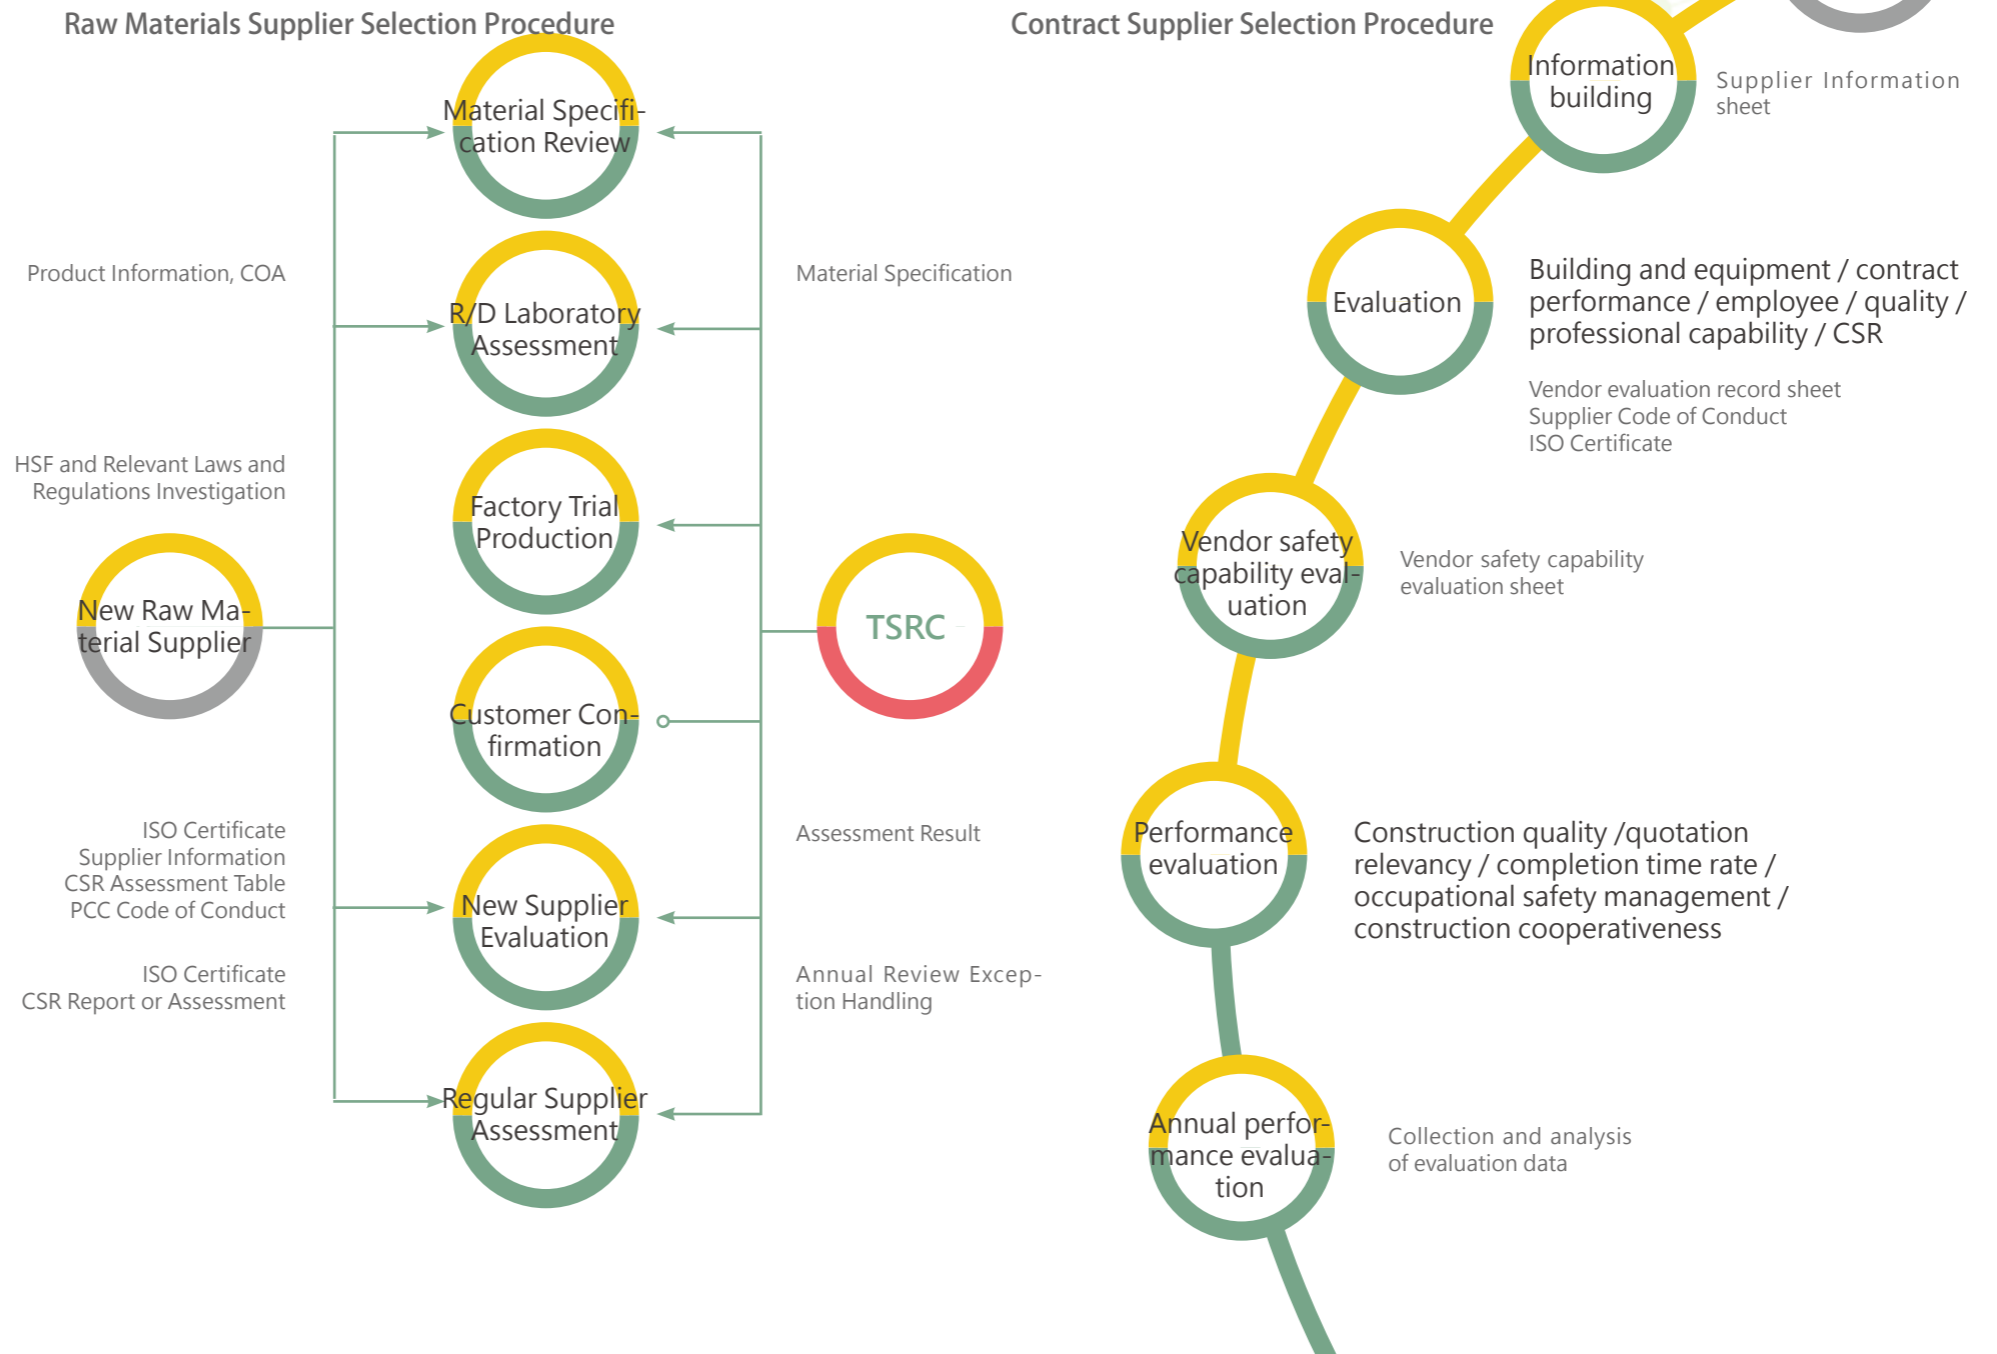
Raw Materials Supplier Selection Procedure

Material Specification Review

Product Information, COA

R/D Laboratory Assessment

Material Specification

HSF and Relevant Laws and Regulations Investigation

Factory Trial Production

New Raw Material Supplier

TSRC

Customer Confirmation

Assessment Result

ISO Certificate
Supplier Information
CSR Assessment Table
PCC Code of Conduct

New Supplier Evaluation

ISO Certificate
CSR Report or Assessment

Annual Review Exception Handling

Regular Supplier Assessment

Contract Supplier Selection Procedure

Information building

Supplier Information sheet

Evaluation

Building and equipment / contract performance / employee / quality / professional capability / CSR

Vendor evaluation record sheet
Supplier Code of Conduct
ISO Certificate

Vendor safety capability evaluation

Vendor safety capability evaluation sheet

Performance evaluation

Construction quality /quotation relevancy / completion time rate / occupational safety management / construction cooperativeness

Annual performance evaluation

Collection and analysis of evaluation data